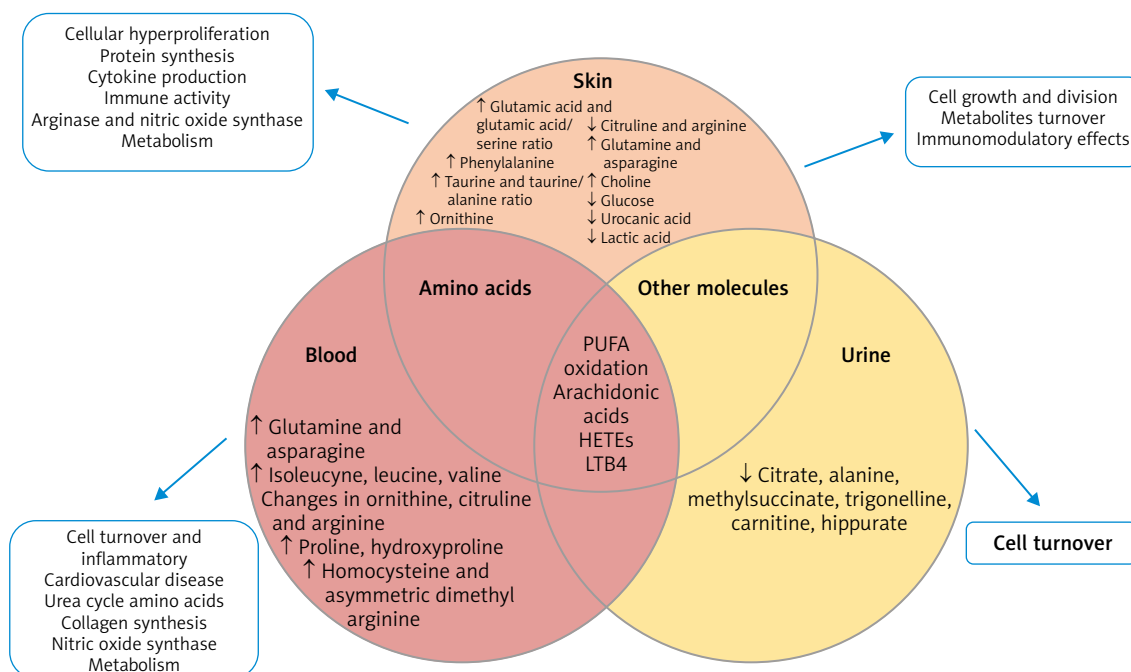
Cellular hyperproliferation
Protein synthesis
Cytokine production
Immune activity
Arginase and nitric oxide synthase
Metabolism

Skin

↑ Glutamic acid and glutamic acid/serine ratio
↑ Phenylalanine
↑ Taurine and taurine/alanine ratio
↑ Ornithine

↓ Citruline and arginine
↑ Glutamine and asparagine
↑ Choline
↓ Glucose
↓ Urocanic acid
↓ Lactic acid

Cell growth and division
Metabolites turnover
Immunomodulatory effects

Amino acids

Other molecules

Blood

PUFA oxidation
Arachidonic acids
HETEs
LTB4

Urine

↑ Glutamine and asparagine
↑ Isoleucyne, leucine, valine
Changes in ornithine, citruline and arginine
↑ Proline, hydroxyproline
↑ Homocysteine and asymmetric dimethyl arginine

↓ Citrate, alanine, methylsuccinate, trigonelline, carnitine, hippurate

Cell turnover

Cell turnover and inflammatory
Cardiovascular disease
Urea cycle amino acids
Collagen synthesis
Nitric oxide synthase
Metabolism